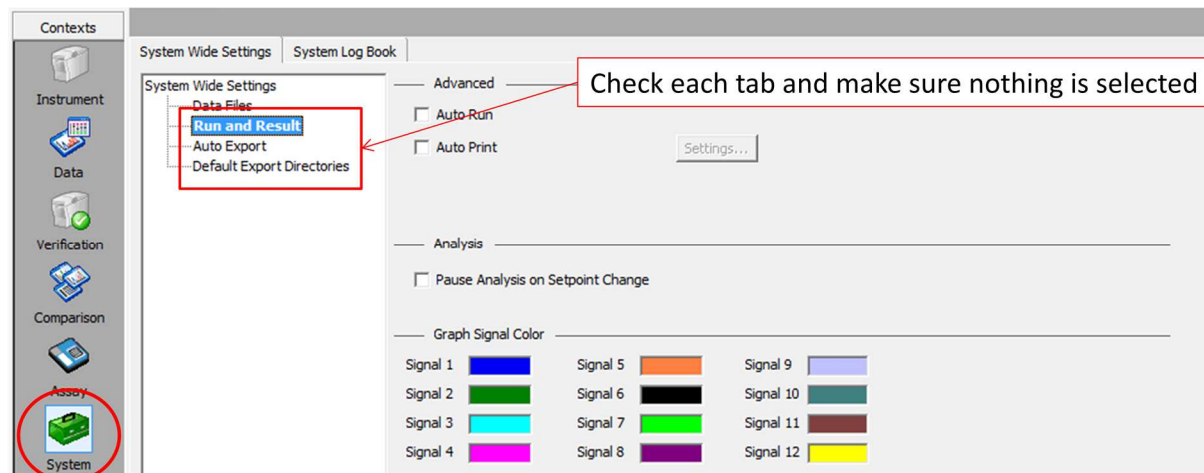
Contexts

Instrument

Data

Verification

Comparison

Assay

System

System Wide Settings | System Log Book

System Wide Settings
Data Files
Run and Result
Auto Export
Default Export Directories

Check each tab and make sure nothing is selected

Advanced

Auto Run

Auto Print

Settings...

Analysis

Pause Analysis on Setpoint Change

Graph Signal Color

Signal 1
Signal 2
Signal 3
Signal 4
Signal 5
Signal 6
Signal 7
Signal 8
Signal 9
Signal 10
Signal 11
Signal 12